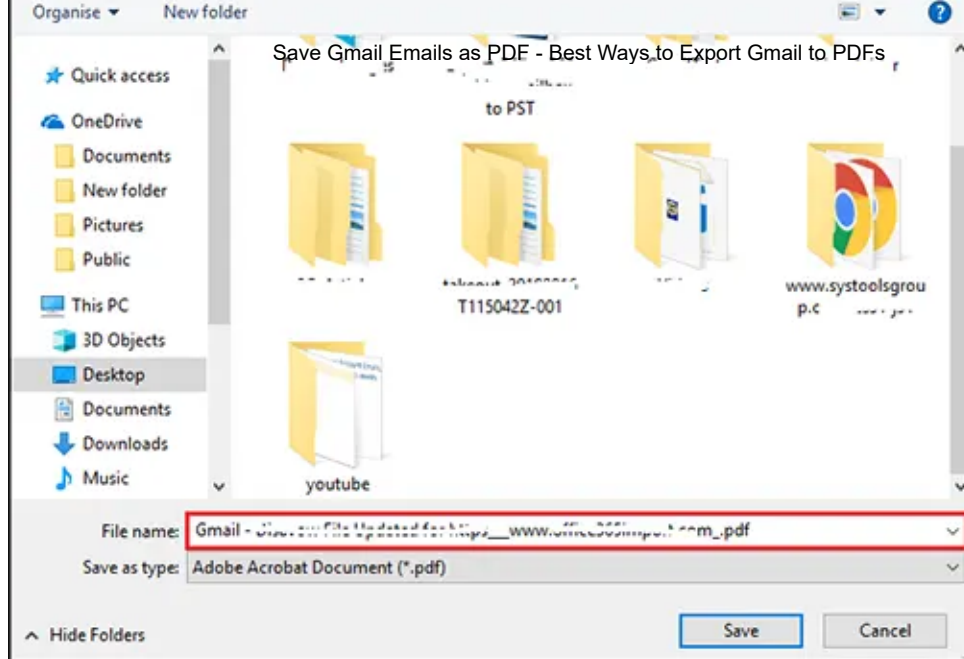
Organise ▾ New folder

Save Gmail Emails as PDF - Best Ways to Export Gmail to PDFs

Quick access
OneDrive
Documents
New folder
Pictures
Public
This PC
3D Objects
Desktop
Documents
Downloads
Music

to PST

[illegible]
takeout-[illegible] T115042Z-001
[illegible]
www.systoolsgroup.c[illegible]
youtube

File name: Gmail - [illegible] www.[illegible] com_.pdf
Save as type: Adobe Acrobat Document (*.pdf)

Hide Folders
Save
Cancel